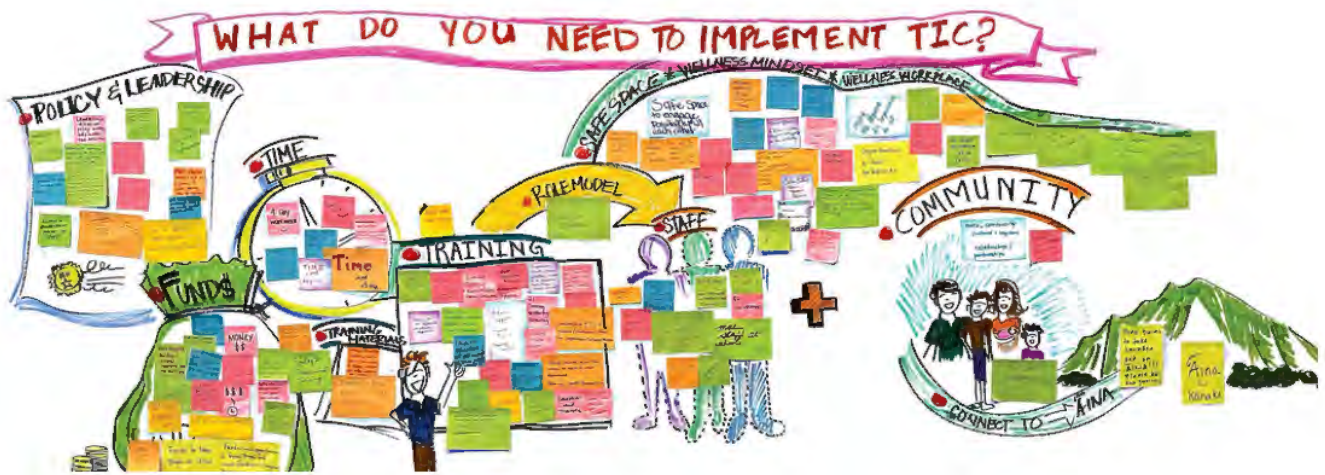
WHAT DO YOU NEED TO IMPLEMENT TIC?

POLICY & LEADERSHIP

TIME

Time

FUNDS

MONEY $$

TRAINING MATERIALS

TRAINING

ROLEMODEL

STAFF

SAFE SPACE & WELLNESS MINDSET & WELLNESS WORKPLACE

Safe Space to engage

COMMUNITY

CONNECT TO 'ĀINA

'Āina

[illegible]